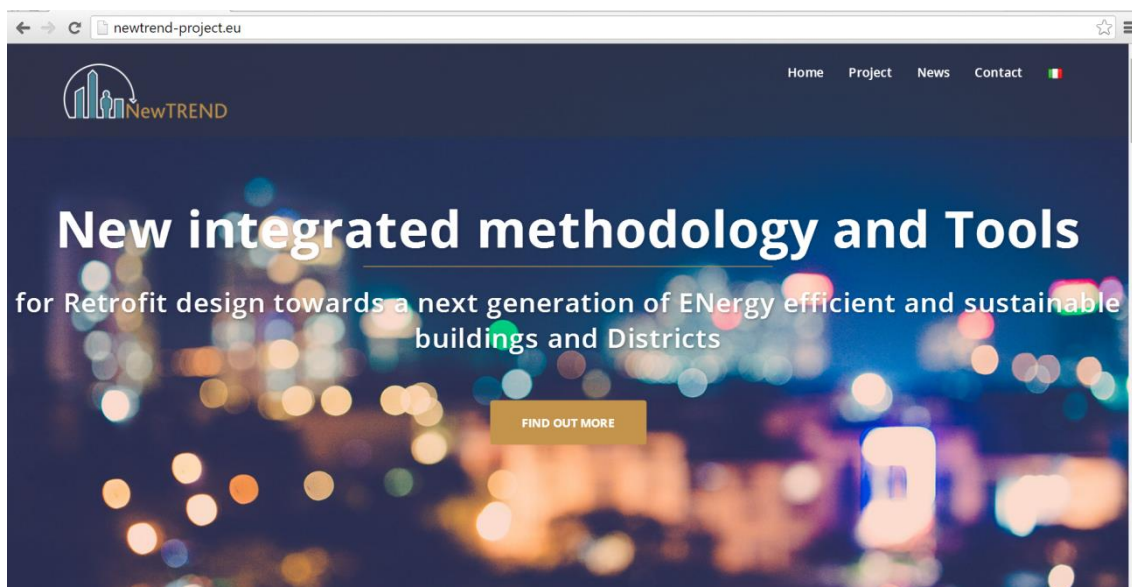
newtrend-project.eu

NewTREND

Home Project News Contact

New integrated methodology and Tools

for Retrofit design towards a next generation of ENergy efficient and sustainable buildings and Districts

FIND OUT MORE